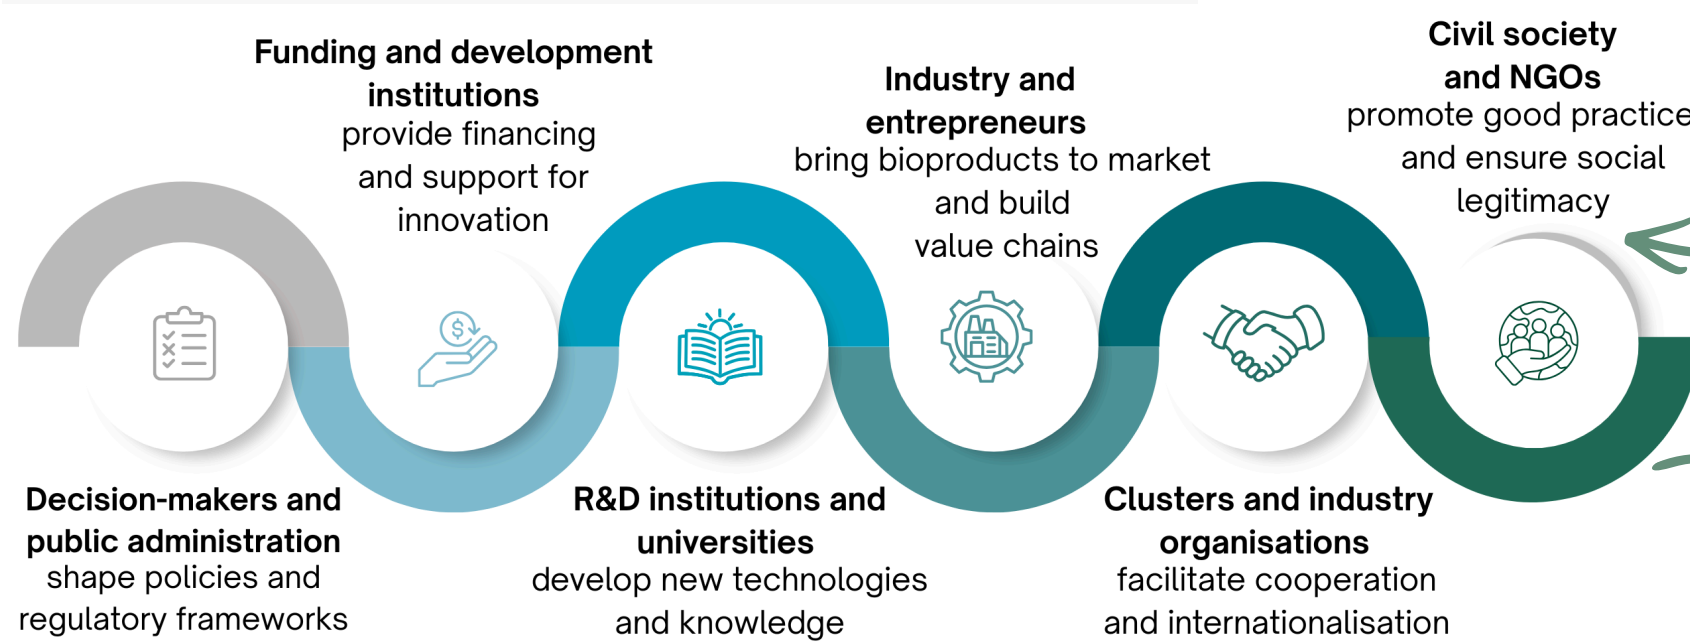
Funding and development institutions
provide financing and support for innovation

Industry and entrepreneurs
bring bioproducts to market and build value chains

Civil society and NGOs
promote good practice and ensure social legitimacy

Decision-makers and public administration
shape policies and regulatory frameworks

R&D institutions and universities
develop new technologies and knowledge

Clusters and industry organisations
facilitate cooperation and internationalisation